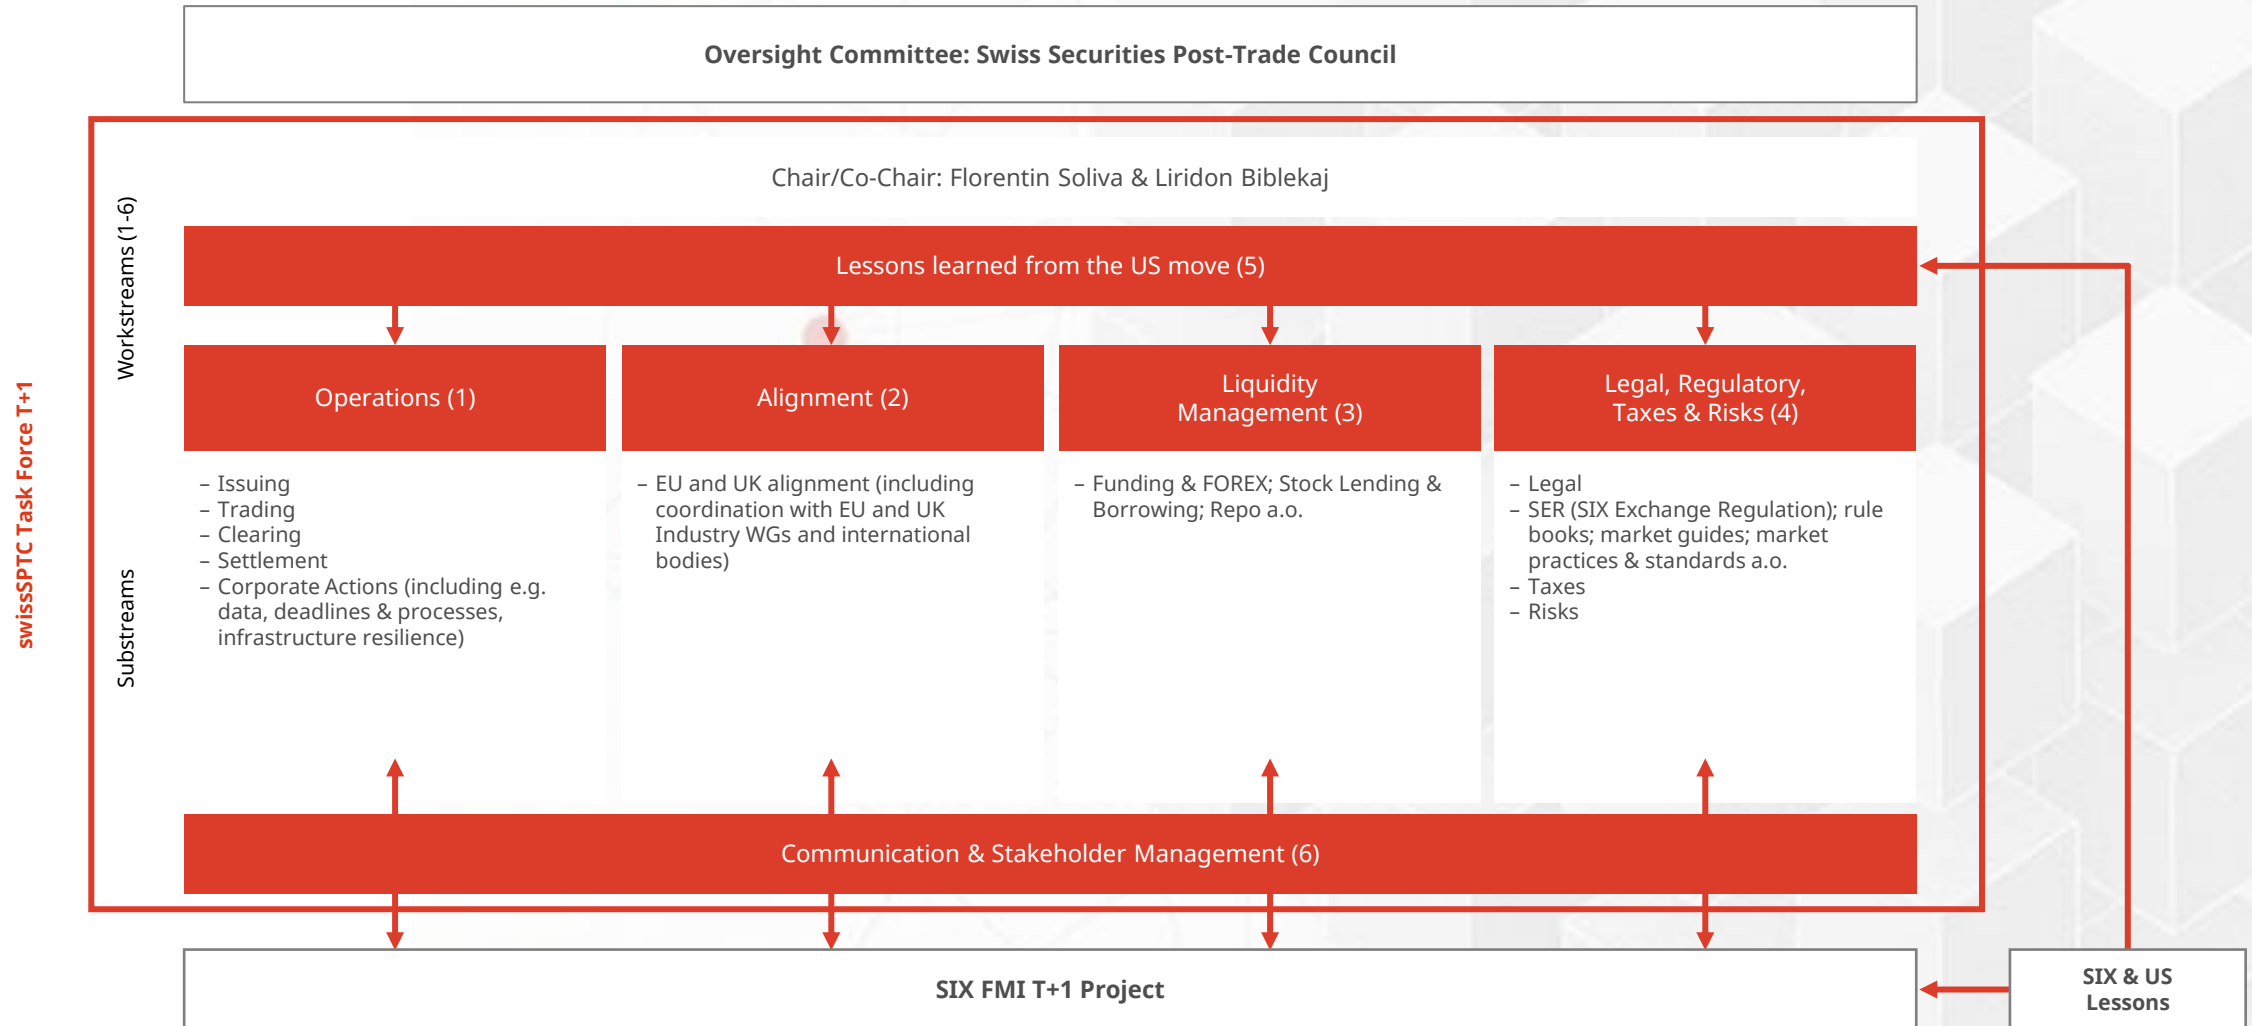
Oversight Committee: Swiss Securities Post-Trade Council

swissSPTC Task Force T+1

Workstreams (1-6)

Chair/Co-Chair: Florentin Soliva & Liridon Biblekaj

Lessons learned from the US move (5)

Operations (1)

Alignment (2)

Liquidity Management (3)

Legal, Regulatory, Taxes & Risks (4)

Substreams

– Issuing
– Trading
– Clearing
– Settlement
– Corporate Actions (including e.g. data, deadlines & processes, infrastructure resilience)

– EU and UK alignment (including coordination with EU and UK Industry WGs and international bodies)

– Funding & FOREX; Stock Lending & Borrowing; Repo a.o.

– Legal
– SER (SIX Exchange Regulation); rule books; market guides; market practices & standards a.o.
– Taxes
– Risks

Communication & Stakeholder Management (6)

SIX FMI T+1 Project

SIX & US Lessons